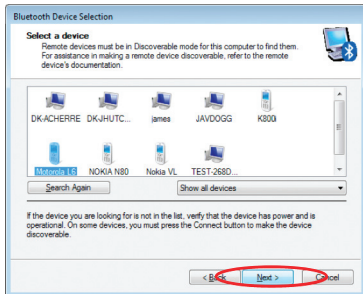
Bluetooth Device Selection

Select a device

Remote devices must be in Discoverable mode for this computer to find them. For assistance in making a remote device discoverable, refer to the remote device's documentation.

DK-ACHERRE
DK-JHUTC...
james
JAVDOGG
K800i
Motorola L6
NOKIA N80
Nokia VL
TEST-268D...

Search Again

Show all devices

If the device you are looking for is not in the list, verify that the device has power and is operational. On some devices, you must press the Connect button to make the device discoverable.

< Back
Next >
Cancel